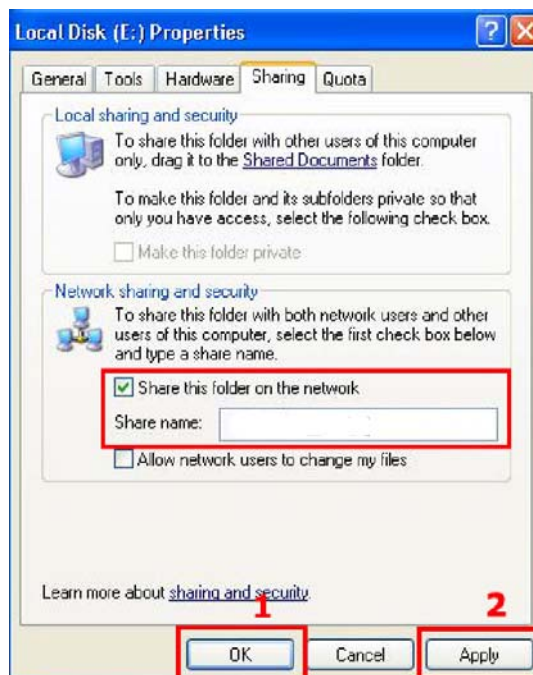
Local Disk (E:) Properties

General | Tools | Hardware | Sharing | Quota

Local sharing and security

To share this folder with other users of this computer only, drag it to the Shared Documents folder.

To make this folder and its subfolders private so that only you have access, select the following check box.

Make this folder private

Network sharing and security

To share this folder with both network users and other users of this computer, select the first check box below and type a share name.

Share this folder on the network

Share name:

Allow network users to change my files

Learn more about sharing and security.

1

2

OK | Cancel | Apply